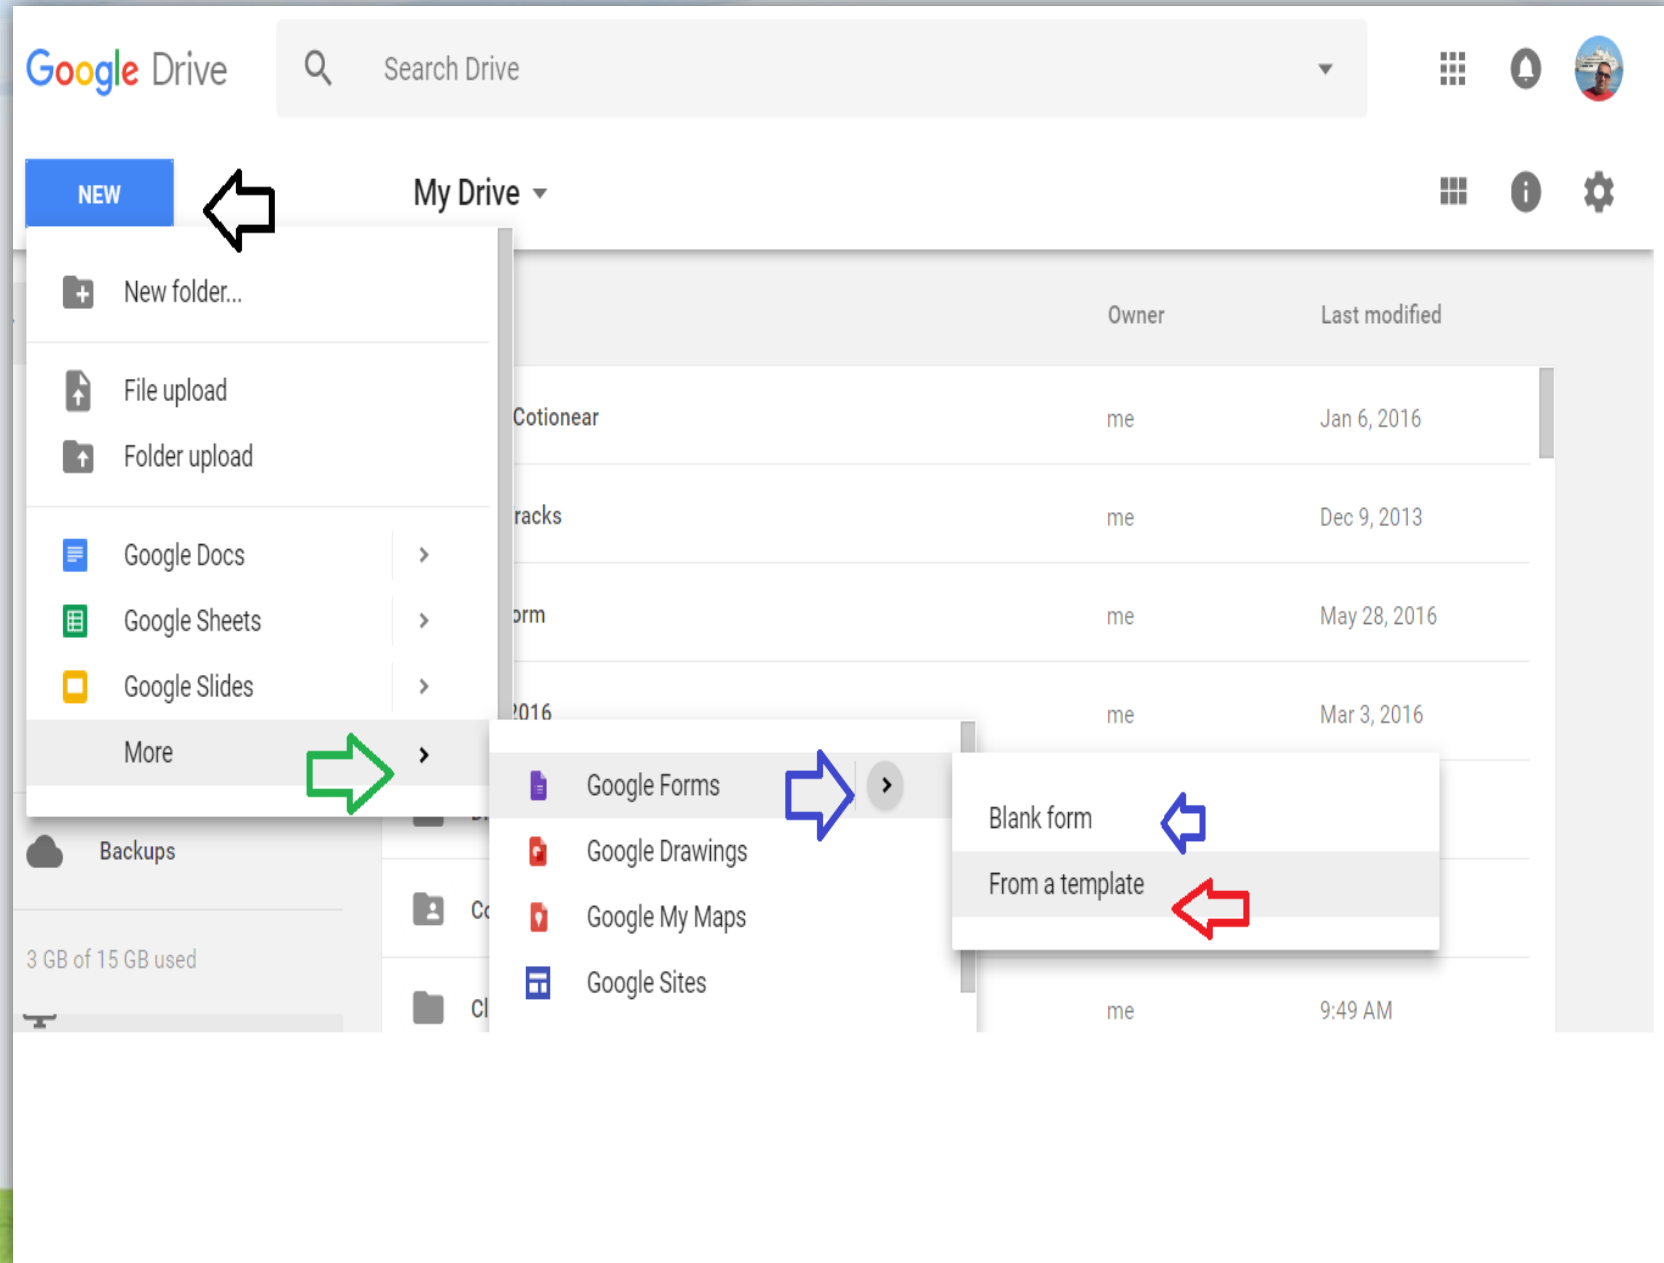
Google Drive

Search Drive

NEW

My Drive

New folder...

File upload

Folder upload

Google Docs

Google Sheets

Google Slides

More

Backups

3 GB of 15 GB used

Owner

Last modified

Cotionear

me

Jan 6, 2016

racks

me

Dec 9, 2013

orm

me

May 28, 2016

2016

me

Mar 3, 2016

Google Forms

Google Drawings

Google My Maps

Google Sites

Blank form

From a template

Co

Cl

me

9:49 AM